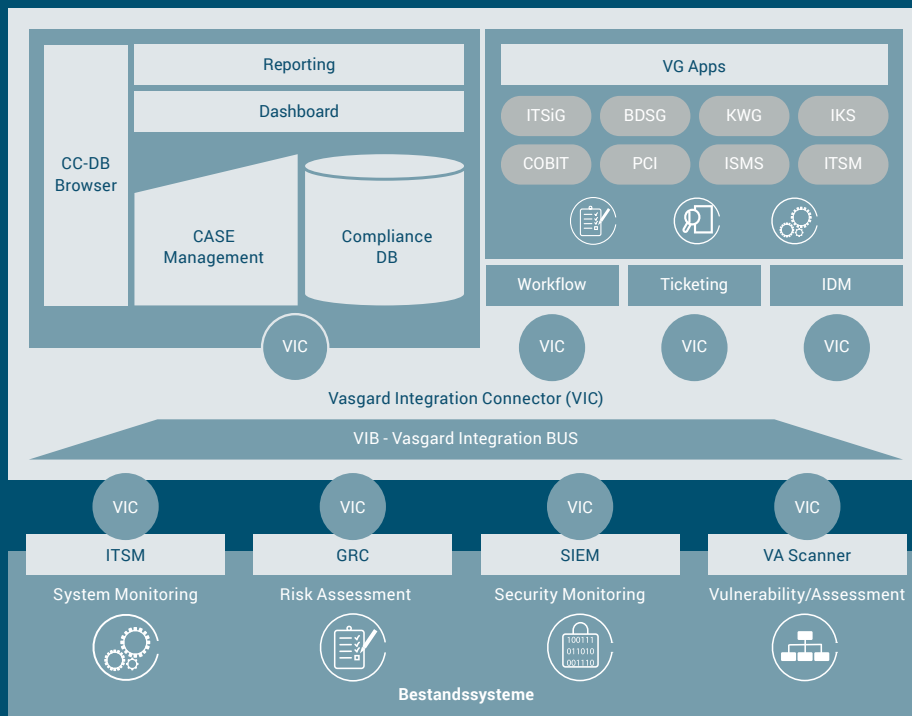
Reporting

Dashboard

CC-DB Browser

CASE Management

Compliance DB

VG Apps

ITSiG

BDSG

KWG

IKS

COBIT

PCI

ISMS

ITSM

Workflow

Ticketing

IDM

VIC

VIC

VIC

VIC

Vasgard Integration Connector (VIC)

VIB - Vasgard Integration BUS

VIC

VIC

VIC

VIC

ITSM

GRC

SIEM

VA Scanner

System Monitoring

Risk Assessment

Security Monitoring

Vulnerability/Assessment

100111
011010
001110

Bestandssysteme